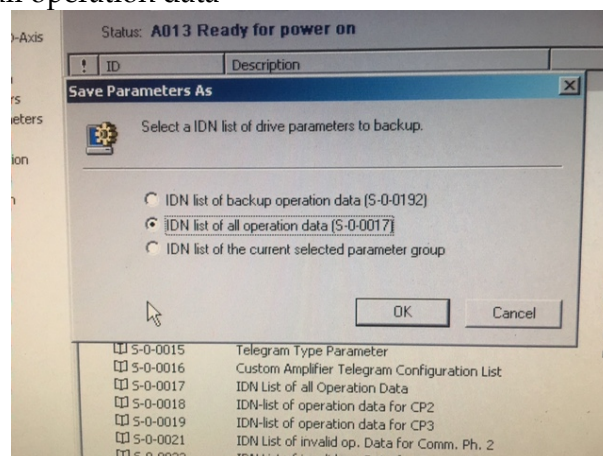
ll operation data

)-Axis

Status: A013 Ready for power on

! ID Description

rs
ieters

ion

n

Save Parameters As

Select a IDN list of drive parameters to backup.

IDN list of backup operation data (S-0-0192)

IDN list of all operation data (S-0-0017)

IDN list of the current selected parameter group

OK

Cancel

S-0-0015 Telegram Type Parameter
S-0-0016 Custom Amplifier Telegram Configuration List
S-0-0017 IDN List of all Operation Data
S-0-0018 IDN-list of operation data for CP2
S-0-0019 IDN-list of operation data for CP3
S-0-0021 IDN List of invalid op. Data for Comm. Ph. 2
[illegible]